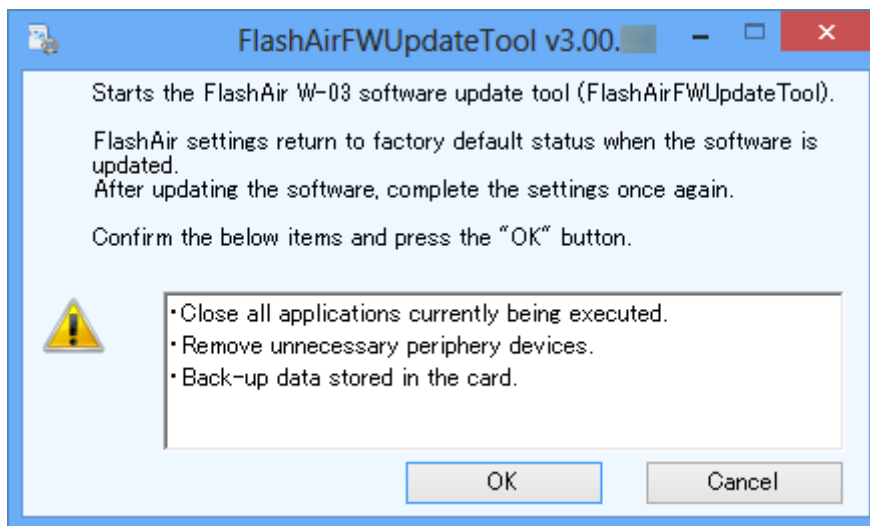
FlashAirFWUpdateTool v3.00.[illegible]

Starts the FlashAir W-03 software update tool (FlashAirFWUpdateTool).

FlashAir settings return to factory default status when the software is updated.
After updating the software, complete the settings once again.

Confirm the below items and press the "OK" button.

・Close all applications currently being executed.
・Remove unnecessary periphery devices.
・Back-up data stored in the card.

OK

Cancel